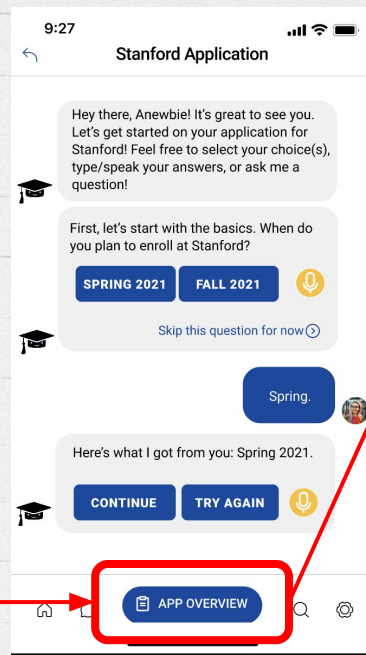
9:27

Stanford Application

Hey there, Anewbie! It's great to see you. Let's get started on your application for Stanford! Feel free to select your choice(s), type/speak your answers, or ask me a question!

First, let's start with the basics. When do you plan to enroll at Stanford?

SPRING 2021

FALL 2021

Skip this question for now

Spring.

Here's what I got from you: Spring 2021.

CONTINUE

TRY AGAIN

APP OVERVIEW